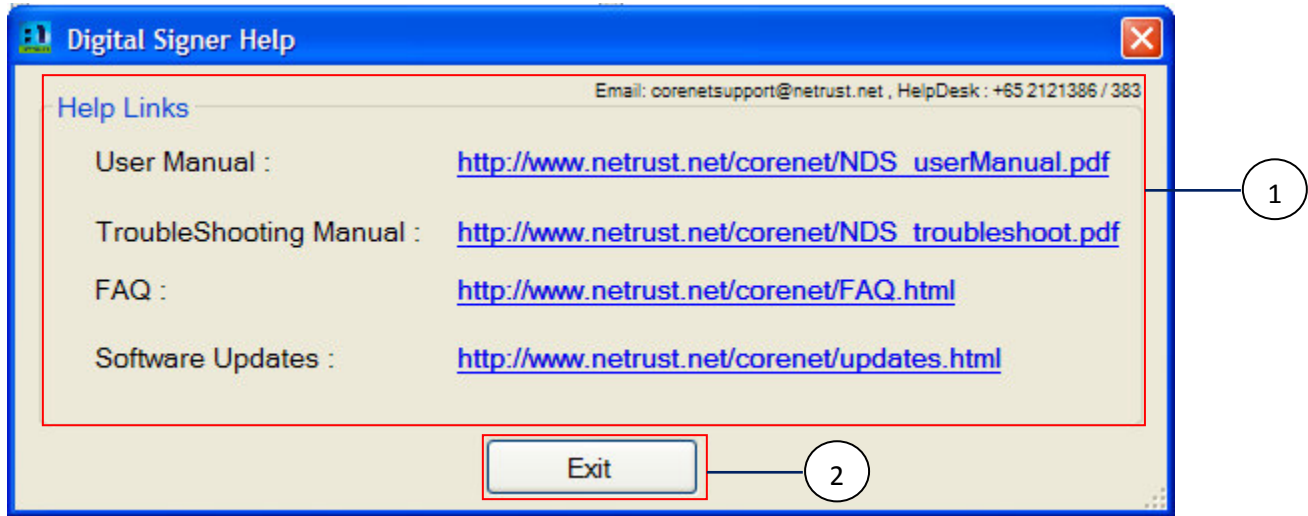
Digital Signer Help

Email: corenetsupport@netrust.net , HelpDesk : +65 2121386 / 383

Help Links

User Manual : http://www.netrust.net/corenet/NDS_userManual.pdf

TroubleShooting Manual : http://www.netrust.net/corenet/NDS_troubleshoot.pdf

FAQ : http://www.netrust.net/corenet/FAQ.html

Software Updates : http://www.netrust.net/corenet/updates.html

1

Exit

2